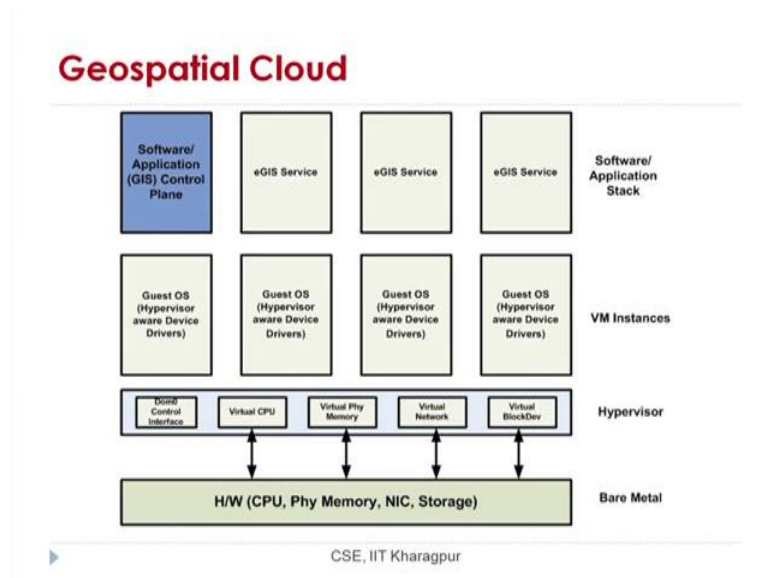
Geospatial Cloud

Software/ Application (GIS) Control Plane

eGIS Service

eGIS Service

eGIS Service

Software/ Application Stack

Guest OS (Hypervisor aware Device Drivers)

Guest OS (Hypervisor aware Device Drivers)

Guest OS (Hypervisor aware Device Drivers)

Guest OS (Hypervisor aware Device Drivers)

VM Instances

Dom0 Control Interface

Virtual CPU

Virtual Phy Memory

Virtual Network

Virtual BlockDev

Hypervisor

H/W (CPU, Phy Memory, NIC, Storage)

Bare Metal

CSE, IIT Kharagpur